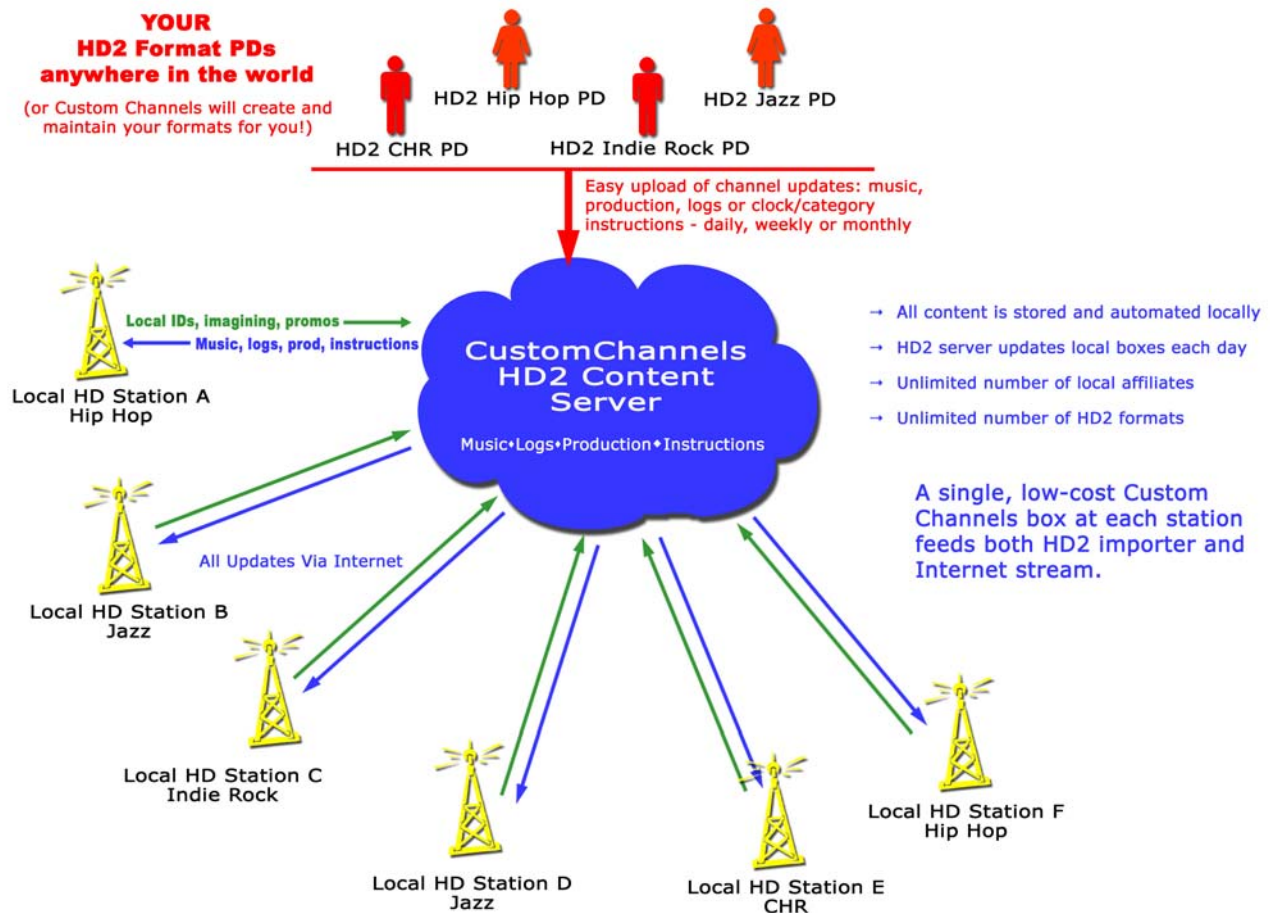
YOUR
HD2 Format PDs
anywhere in the world

(or Custom Channels will create and maintain your formats for you!)

HD2 Hip Hop PD

HD2 Jazz PD

HD2 CHR PD

HD2 Indie Rock PD

Easy upload of channel updates: music, production, logs or clock/category instructions - daily, weekly or monthly

Local IDs, imagining, promos

Music, logs, prod, instructions

Local HD Station A
Hip Hop

CustomChannels
HD2 Content
Server

Music•Logs•Production•Instructions

→ All content is stored and automated locally

→ HD2 server updates local boxes each day

→ Unlimited number of local affiliates

→ Unlimited number of HD2 formats

A single, low-cost Custom Channels box at each station feeds both HD2 importer and Internet stream.

All Updates Via Internet

Local HD Station B
Jazz

Local HD Station C
Indie Rock

Local HD Station D
Jazz

Local HD Station E
CHR

Local HD Station F
Hip Hop